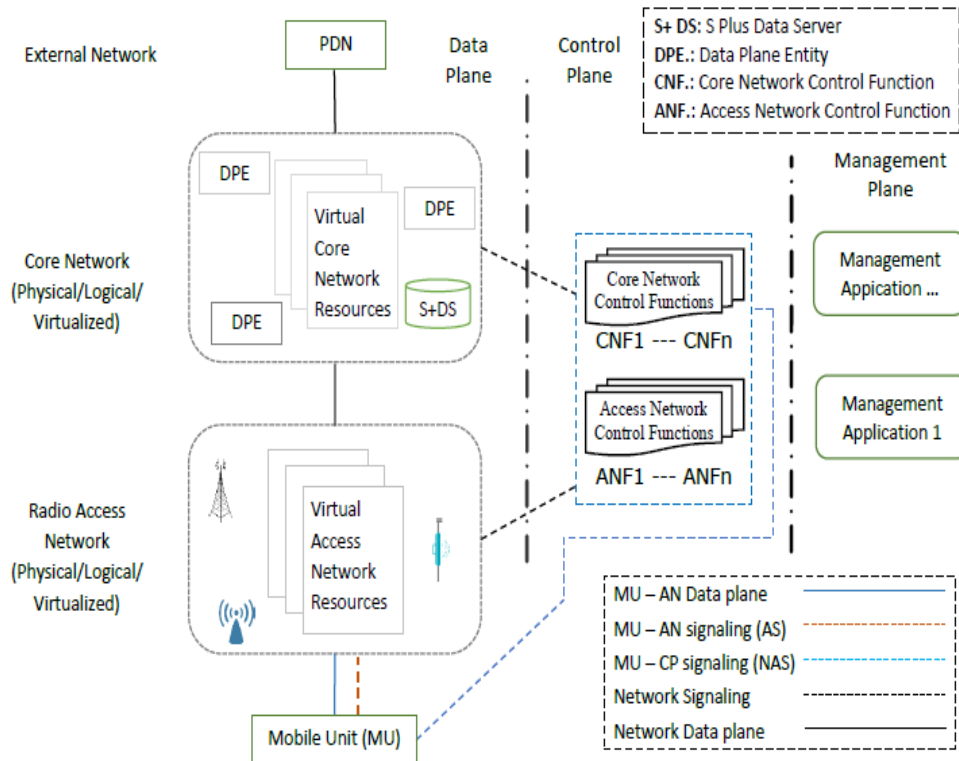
S+ DS: S Plus Data Server
DPE.: Data Plane Entity
CNF.: Core Network Control Function
ANF.: Access Network Control Function

External Network

PDN

Data Plane

Control Plane

Management Plane

DPE

Virtual Core Network Resources

DPE

DPE

S+DS

Core Network (Physical/Logical/ Virtualized)

Core Network Control Functions

CNF1 --- CNFn

Management Application ...

Access Network Control Functions

ANF1 --- ANFn

Management Application 1

Radio Access Network (Physical/Logical/ Virtualized)

Virtual Access Network Resources

MU – AN Data plane
MU – AN signaling (AS)
MU – CP signaling (NAS)
Network Signaling
Network Data plane

Mobile Unit (MU)